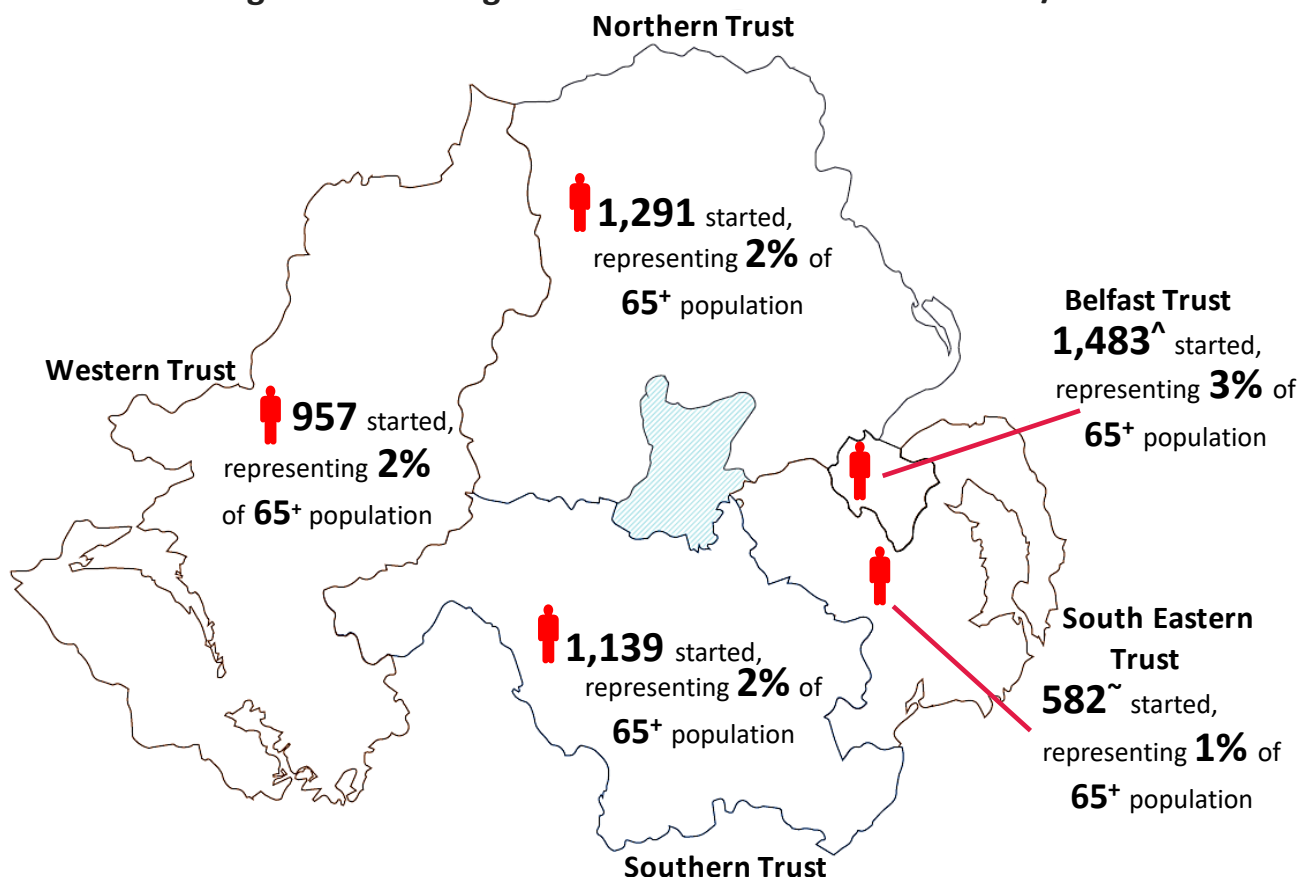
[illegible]

Northern Trust

1,291 started, representing 2% of $65^+$ population

Belfast Trust
1,483^ started, representing 3% of $65^+$ population

Western Trust

957 started, representing 2% of $65^+$ population

1,139 started, representing 2% of $65^+$ population

South Eastern Trust
582~ started, representing 1% of $65^+$ population

Southern Trust